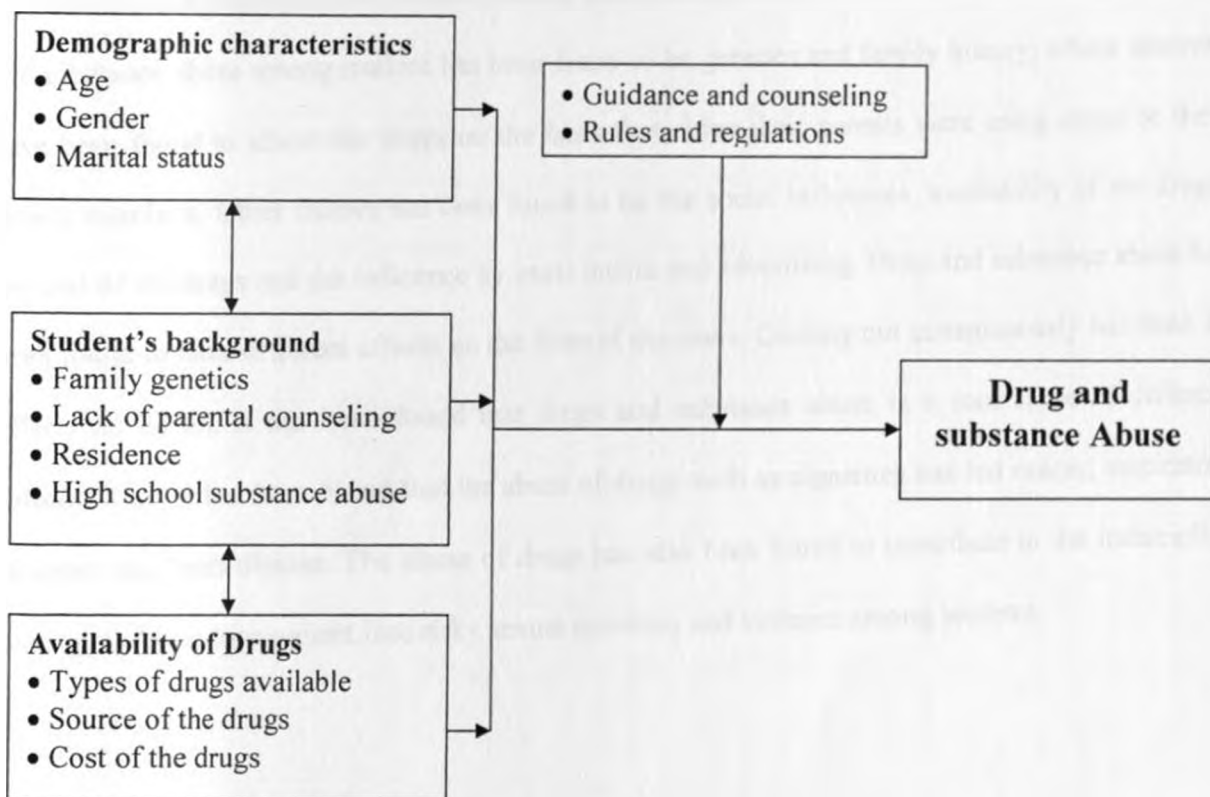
Demographic characteristics
• Age
• Gender
• Marital status

• Guidance and counseling
• Rules and regulations

Student's background
• Family genetics
• Lack of parental counseling
• Residence
• High school substance abuse

Drug and substance Abuse

Availability of Drugs
• Types of drugs available
• Source of the drugs
• Cost of the drugs